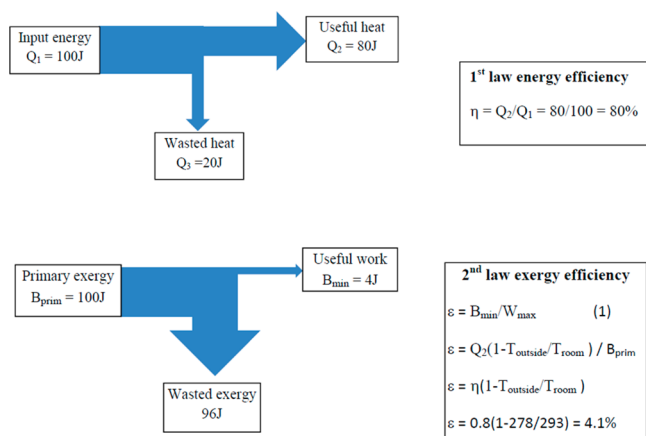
Input energy
$Q_1 = 100J$

Useful heat
$Q_2 = 80J$

Wasted heat
$Q_3 = 20J$

1st law energy efficiency

$\eta = Q_2/Q_1 = 80/100 = 80\%$

Primary exergy
$B_{prim} = 100J$

Useful work
$B_{min} = 4J$

Wasted exergy
96J

2nd law exergy efficiency

$\varepsilon = B_{min}/W_{max}$ (1)

$\varepsilon = Q_2(1-T_{outside}/T_{room}) / B_{prim}$

$\varepsilon = \eta(1-T_{outside}/T_{room})$

$\varepsilon = 0.8(1-278/293) = 4.1\%$